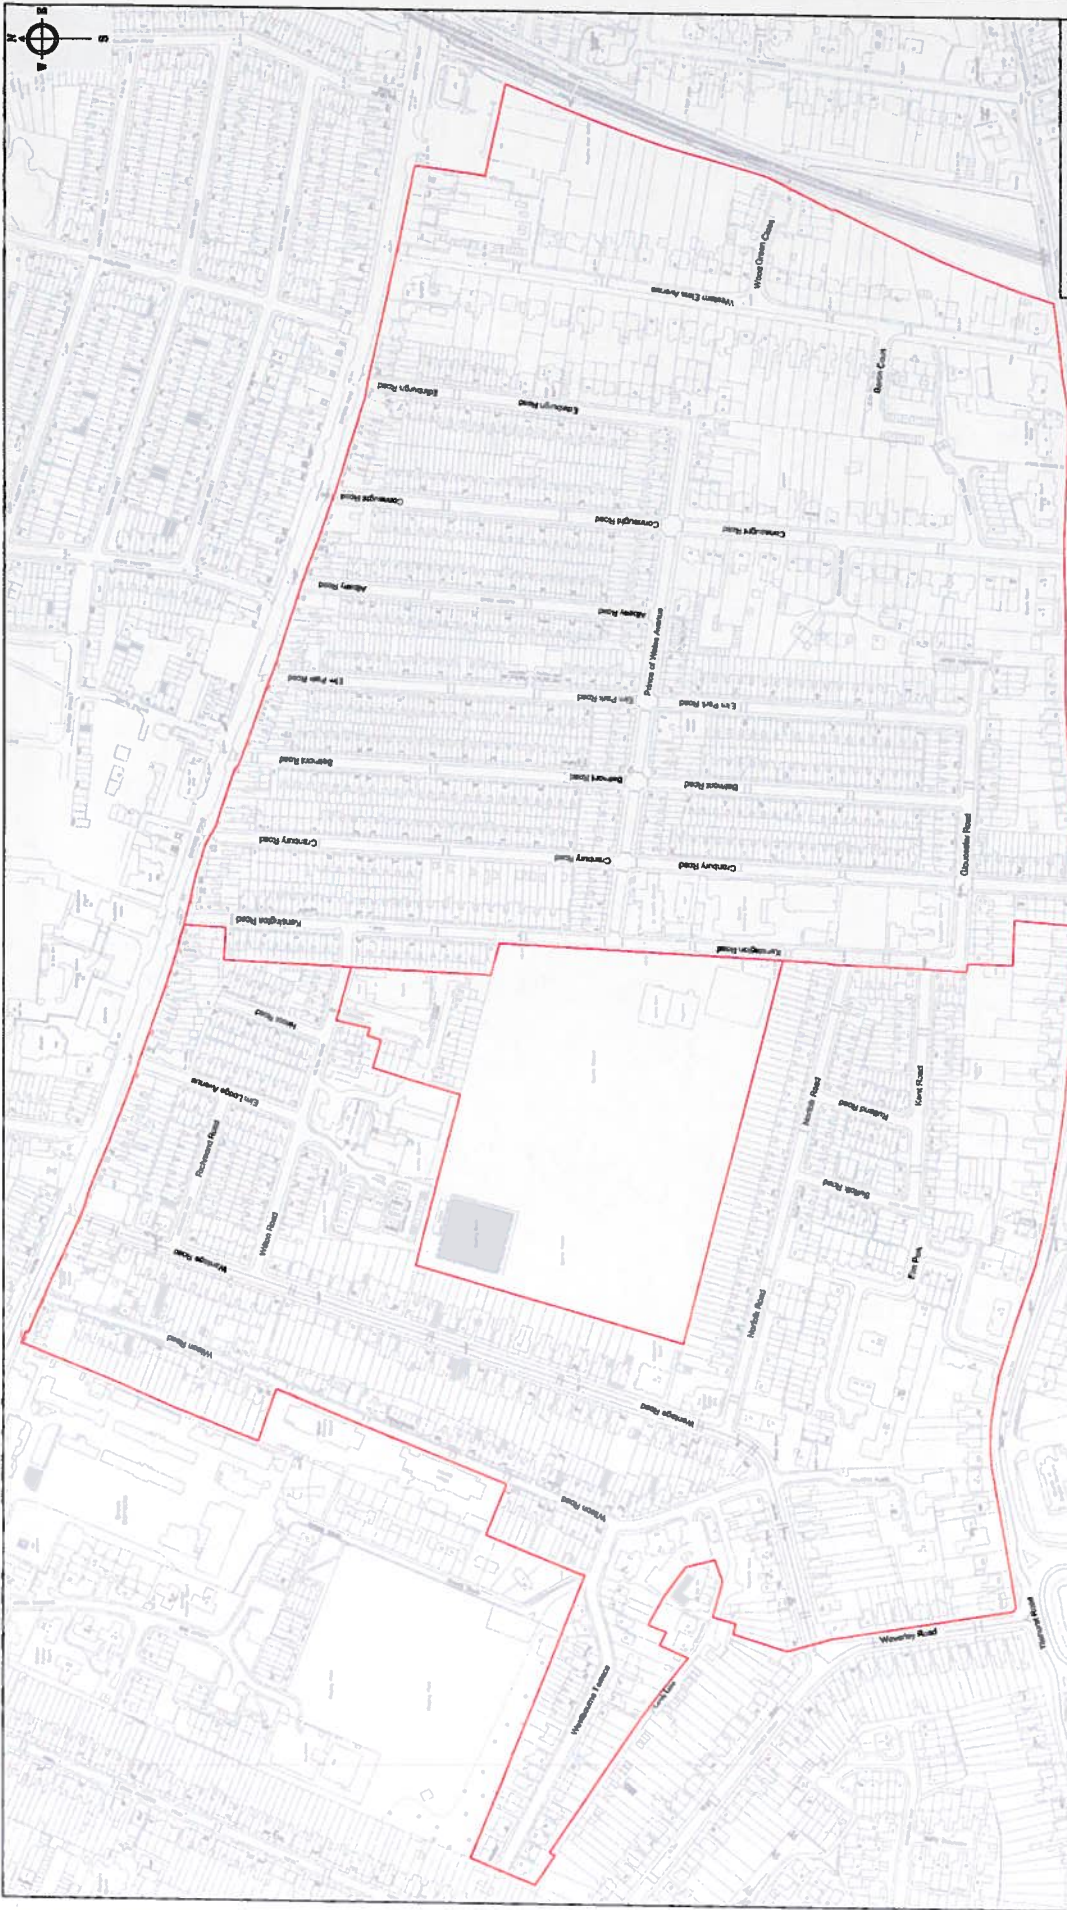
N
E
S
W

Wood Green Close
Western Elms Avenue
Beech Court
Edinburgh Road
Edinburgh Road
Connaught Road
Connaught Road
Connaught Road
Albany Road
Albany Road
Prince of Wales Avenue
Elm Park Road
Elm Park Road
Elm Park Road
Belmont Road
Belmont Road
Belmont Road
Cranbury Road
Cranbury Road
Cranbury Road
Gloucester Road
Kensington Road
Kensington Road
Derby Road
Elm Lodge Avenue
Richmond Road
Norfolk Road
Rutland Road
Kent Road
Suffolk Road
Elm Park
Wantage Road
Wilson Road
Wilson Road
Norfolk Road
Wantage Road
Wilson Road
Waverley Road
Tilehurst Road
Westbourne Terrace
Lyme Lane